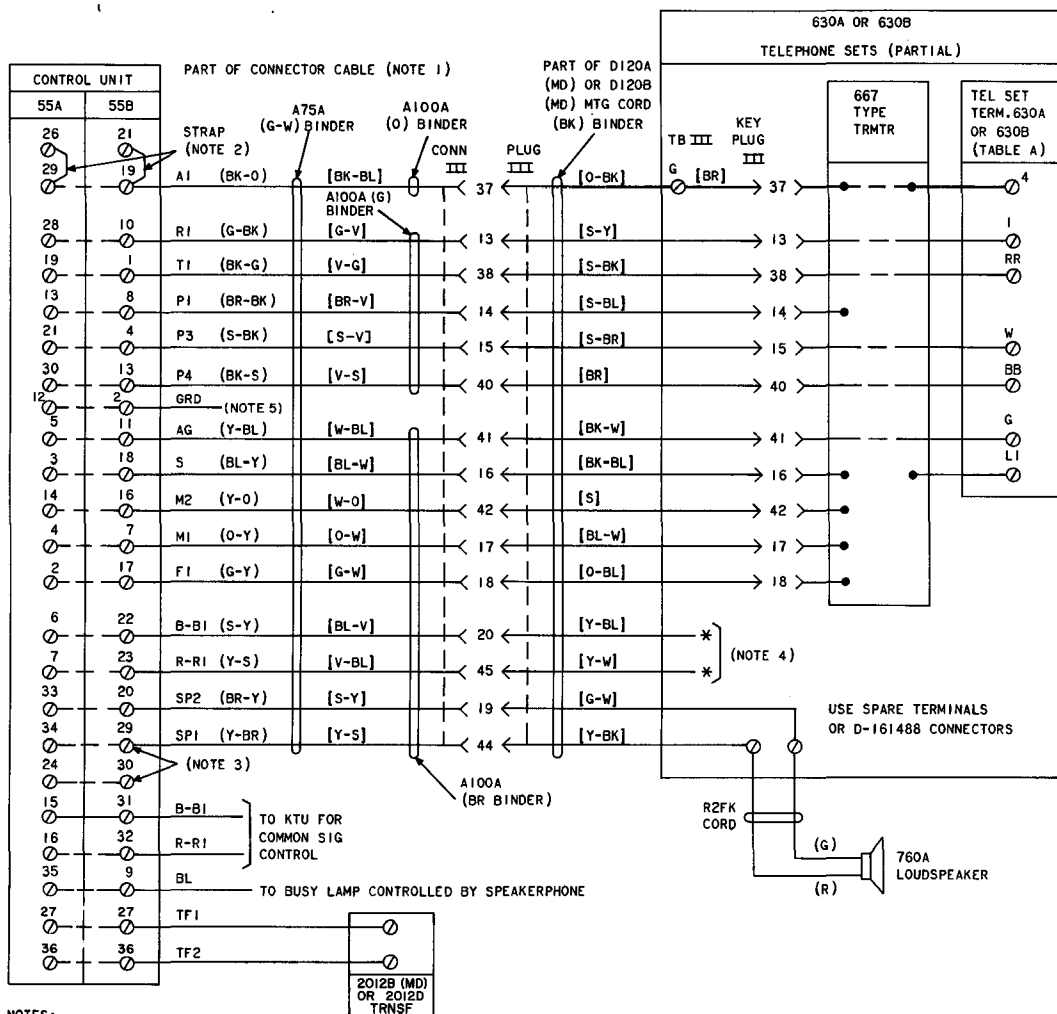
630A OR 630B

TELEPHONE SETS (PARTIAL)

CONTROL UNIT

| 55A | 55B |
|---|---|
| 26 | 21 |
| 29 | 19 |
| 28 | 10 |
| 19 | 1 |
| 13 | 8 |
| 21 | 4 |
| 30 | 13 |
| 12 | 2 |
| 5 | 11 |
| 3 | 18 |
| 14 | 16 |
| 4 | 7 |
| 2 | 17 |
| 6 | 22 |
| 7 | 23 |
| 33 | 20 |
| 34 | 29 |
| 24 | 30 |
| 15 | 31 |
| 16 | 32 |
| 35 | 9 |
| 27 | 27 |
| 36 | 36 |

STRAP (NOTE 2)

PART OF CONNECTOR CABLE (NOTE 1)

A75A (G-W) BINDER

A100A (O) BINDER

CONN III

A100A (G) BINDER

PLUG III

PART OF D120A (MD) OR D120B (MD) MTG CORD (BK) BINDER

TB III

KEY PLUG III

667 TYPE TRMTR

TEL SET TERM. 630A OR 630B (TABLE A)

A1 (BK-O) [BK-BL] 37 [O-BK] G [BR] 37 4
R1 (G-BK) [G-V] 13 [S-Y] 13 1
T1 (BK-G) [V-G] 38 [S-BK] 38 RR
P1 (BR-BK) [BR-V] 14 [S-BL] 14
P3 (S-BK) [S-V] 15 [S-BR] 15 W
P4 (BK-S) [V-S] 40 [BR] 40 BB
GRD (NOTE 5)
AG (Y-BL) [W-BL] 41 [BK-W] 41 G
S (BL-Y) [BL-W] 16 [BK-BL] 16 L1
M2 (Y-O) [W-O] 42 [S] 42
M1 (O-Y) [O-W] 17 [BL-W] 17
F1 (G-Y) [G-W] 18 [O-BL] 18
B-B1 (S-Y) [BL-V] 20 [Y-BL] *
R-R1 (Y-S) [V-BL] 45 [Y-W] * (NOTE 4)
SP2 (BR-Y) [S-Y] 19 [G-W]
SP1 (Y-BR) [Y-S] 44 [Y-BK]

USE SPARE TERMINALS OR D-161488 CONNECTORS

(NOTE 3)

A100A (BR BINDER)

B-B1
R-R1
TO KTU FOR COMMON SIG CONTROL

BL TO BUSY LAMP CONTROLLED BY SPEAKERPHONE

TF1
TF2

2012B (MD) OR 2012D TRNSF

R2FK CORD

(G)
(R)

760A LOUDSPEAKER

NOTES: